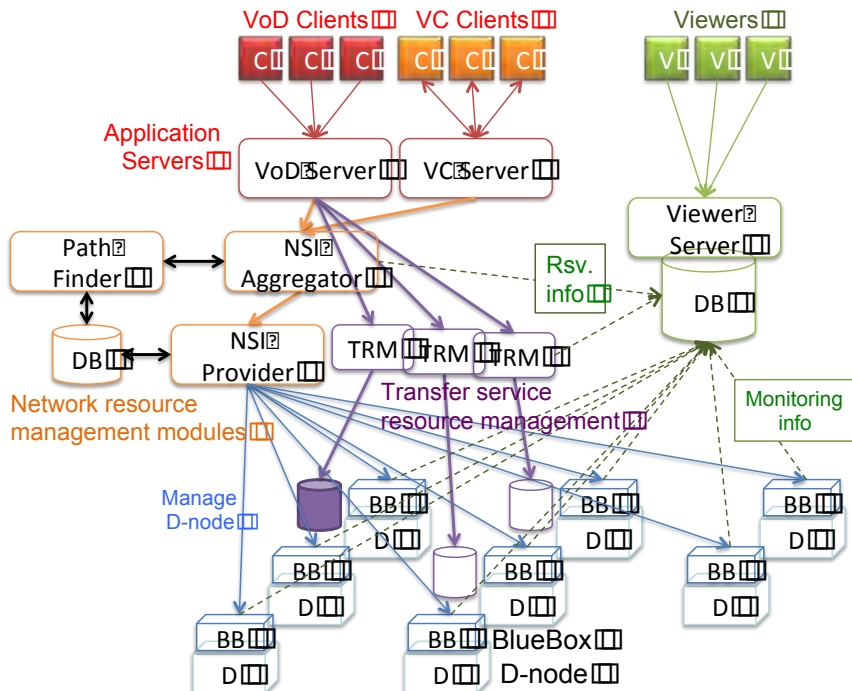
VoD Clients
VC Clients
Viewers

C C C C C C
V V V

Application Servers
VoD Server
VC Server

Viewer Server

Path Finder
NSI Aggregator

Rsv. info
DB

DB
NSI Provider
TRM TRM TRM

Network resource management modules
Transfer service resource management

Monitoring info

Manage D-node

BB D
BB D
BB D
BB D
BB D
BB D
BB D
BB D
BB BlueBox D D-node